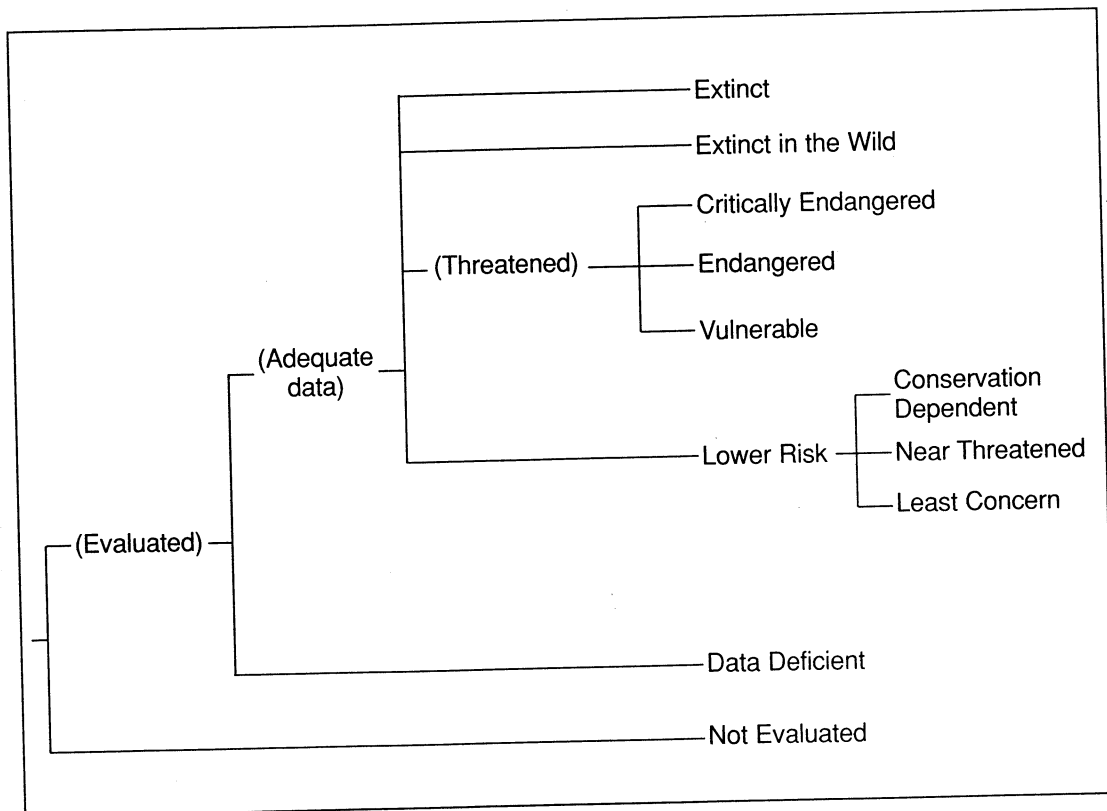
Extinct

Extinct in the Wild

Critically Endangered

(Threatened)

Endangered

Vulnerable

(Adequate data)

Conservation Dependent

Lower Risk

Near Threatened

Least Concern

(Evaluated)

Data Deficient

Not Evaluated